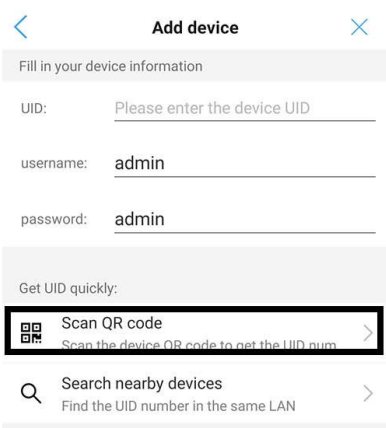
Add device

Fill in your device information

UID: Please enter the device UID

username: admin

password: admin

Get UID quickly:

Scan QR code
Scan the device QR code to get the UID num

Search nearby devices
Find the UID number in the same LAN